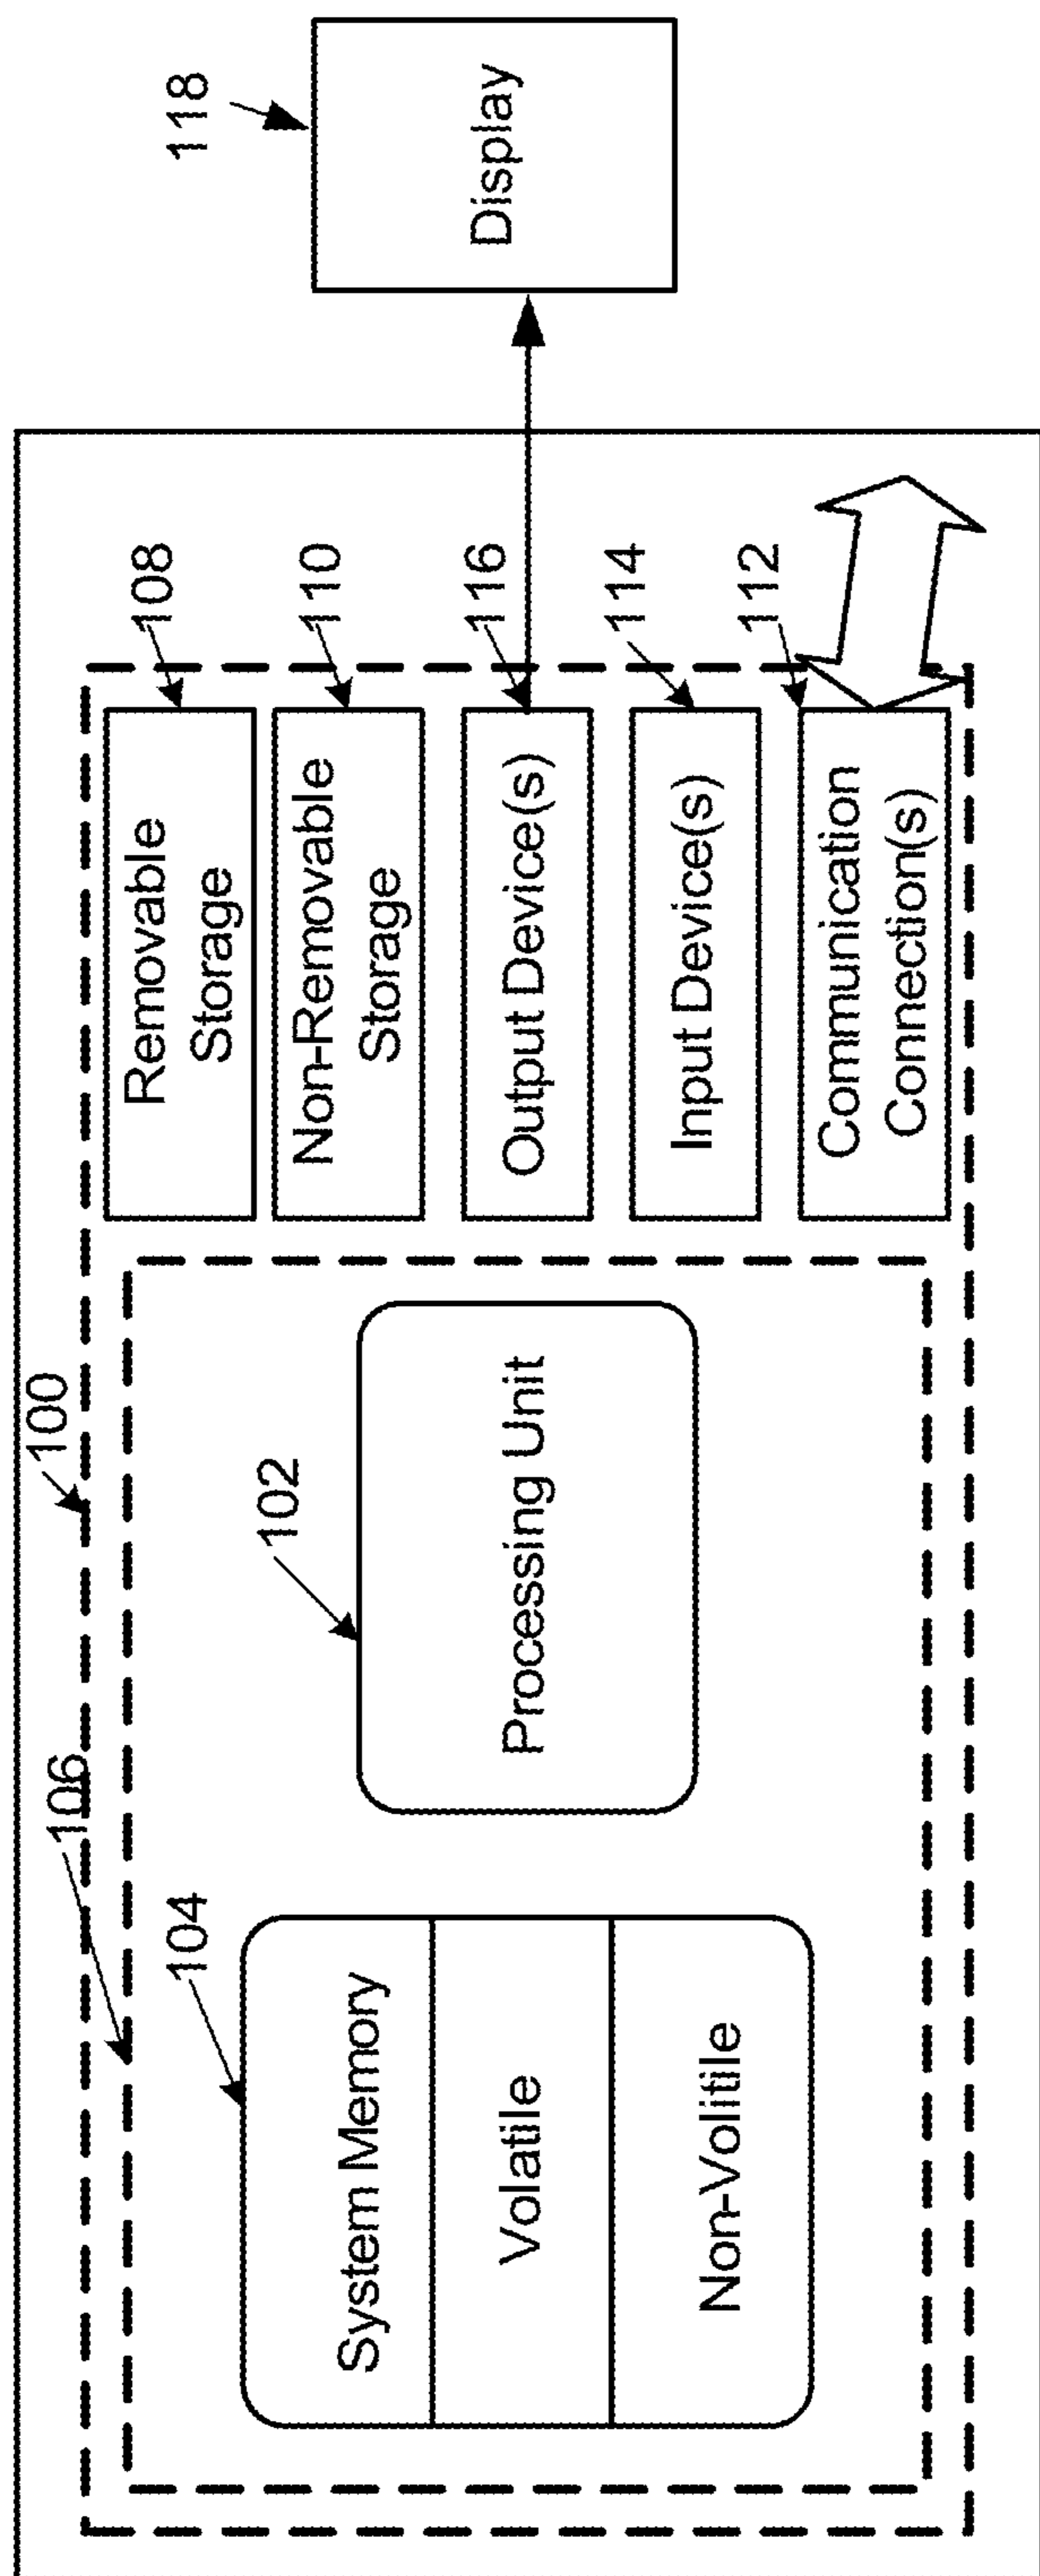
118

Display

108

Removable Storage

110

Non-Removable Storage

116

Output Device(s)

114

Input Device(s)

112

Communication Connection(s)

100

102

Processing Unit

106

104

System Memory

Volatile

Non-Volitile